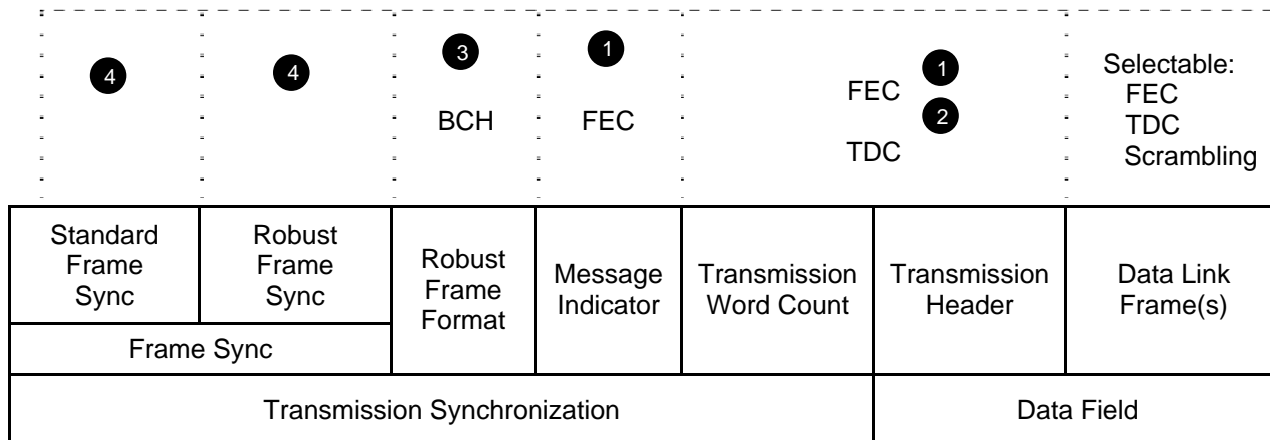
4

4

3
BCH

1
FEC

FEC 1
2
TDC

Selectable:
FEC
TDC
Scrambling

| Standard Frame Sync | Robust Frame Sync | Robust Frame Format | Message Indicator | Transmission Word Count | Transmission Header | Data Link Frame(s) |
|---|---|---|---|---|---|---|
| Frame Sync | | | | | | |
| Transmission Synchronization | | | | | Data Field | |